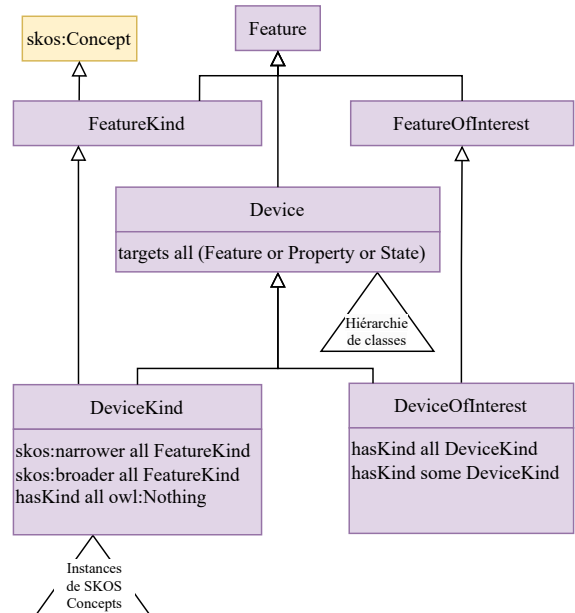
skos:Concept

Feature

FeatureKind

FeatureOfInterest

Device

targets all (Feature or Property or State)

Hiérarchie de classes

DeviceKind

skos:narrower all FeatureKind
skos:broader all FeatureKind
hasKind all owl:Nothing

DeviceOfInterest

hasKind all DeviceKind
hasKind some DeviceKind

Instances de SKOS Concepts